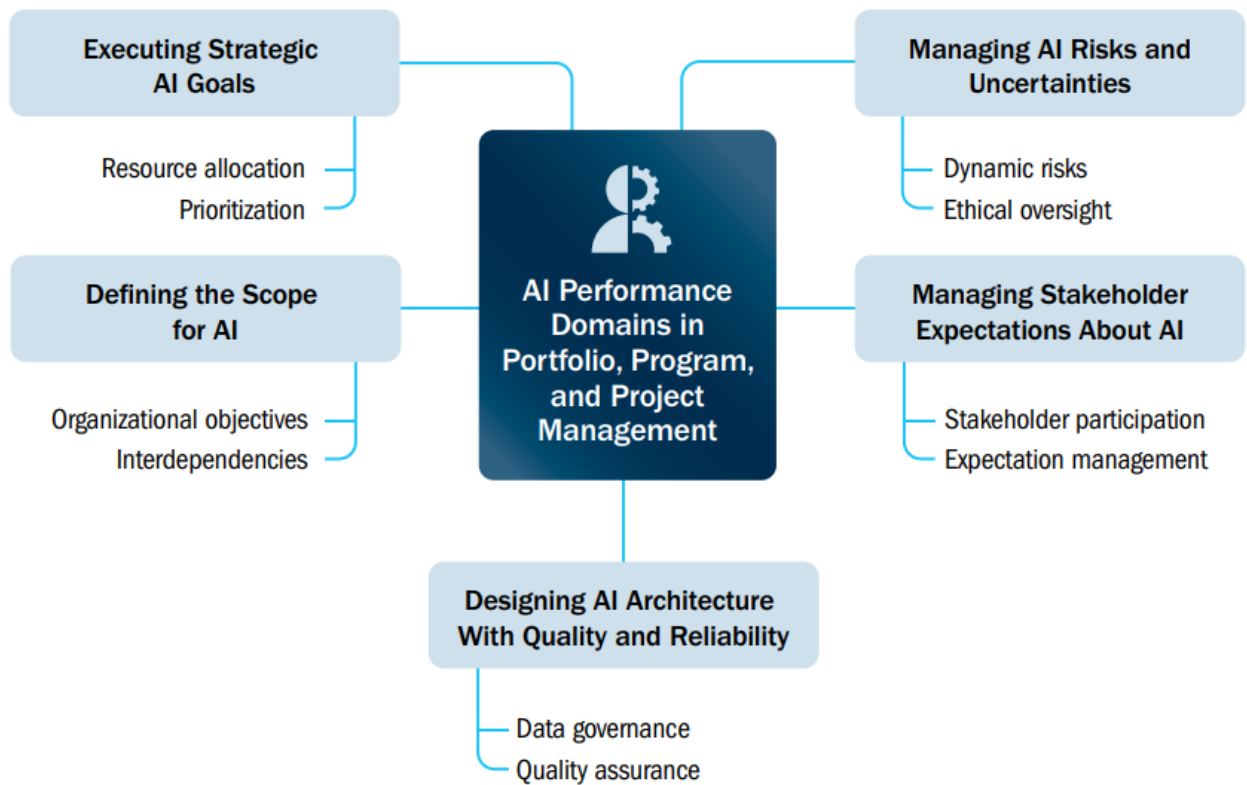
AI Performance Domains in Portfolio, Program, and Project Management

Executing Strategic AI Goals

Resource allocation
Prioritization

Managing AI Risks and Uncertainties

Dynamic risks
Ethical oversight

Defining the Scope for AI

Organizational objectives
Interdependencies

Managing Stakeholder Expectations About AI

Stakeholder participation
Expectation management

Designing AI Architecture With Quality and Reliability

Data governance
Quality assurance